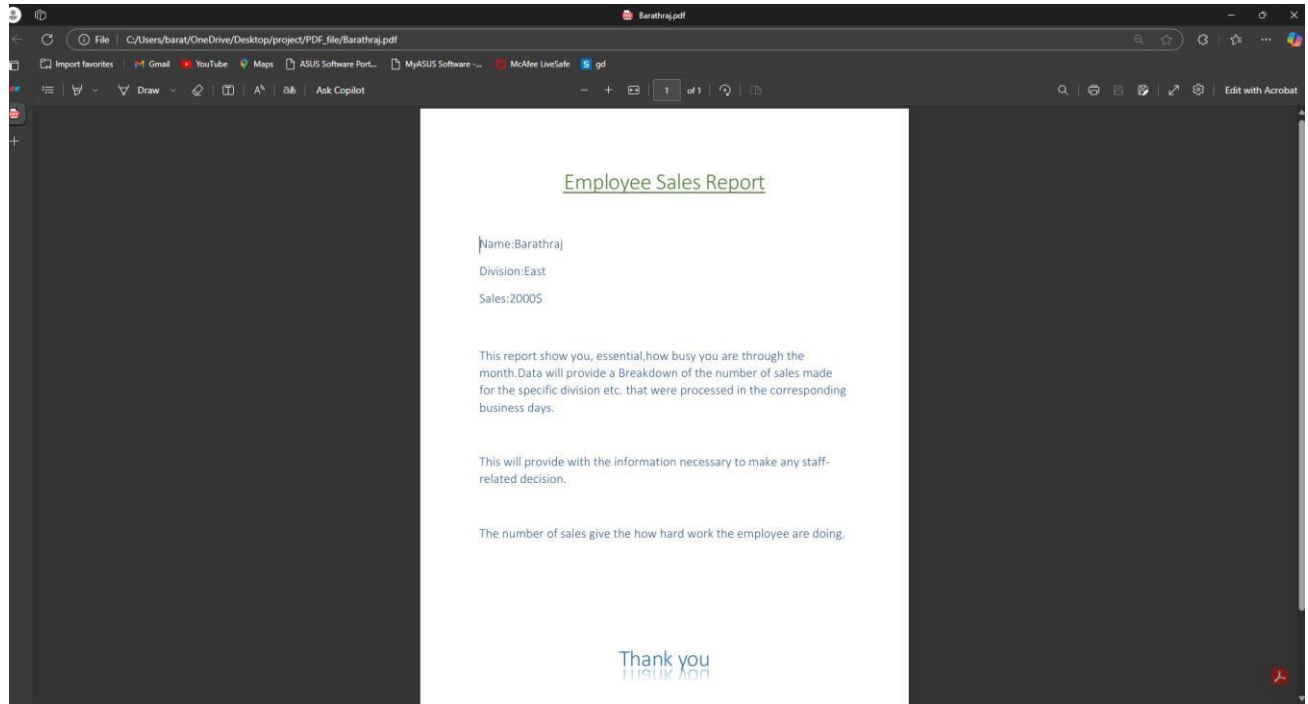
Barathraj.pdf

File | C:/Users/barat/OneDrive/Desktop/project/PDF_file/Barathraj.pdf

Import favorites | Gmail | YouTube | Maps | ASUS Software Port... | MyASUS Software -... | McAfee LiveSafe | gd

Draw | Ask Copilot | 1 | of 1 | Edit with Acrobat

Employee Sales Report

Name:Barathraj

Division:East

Sales:2000$

This report show you, essential,how busy you are through the month.Data will provide a Breakdown of the number of sales made for the specific division etc. that were processed in the corresponding business days.

This will provide with the information necessary to make any staff-related decision.

The number of sales give the how hard work the employee are doing.

Thank you